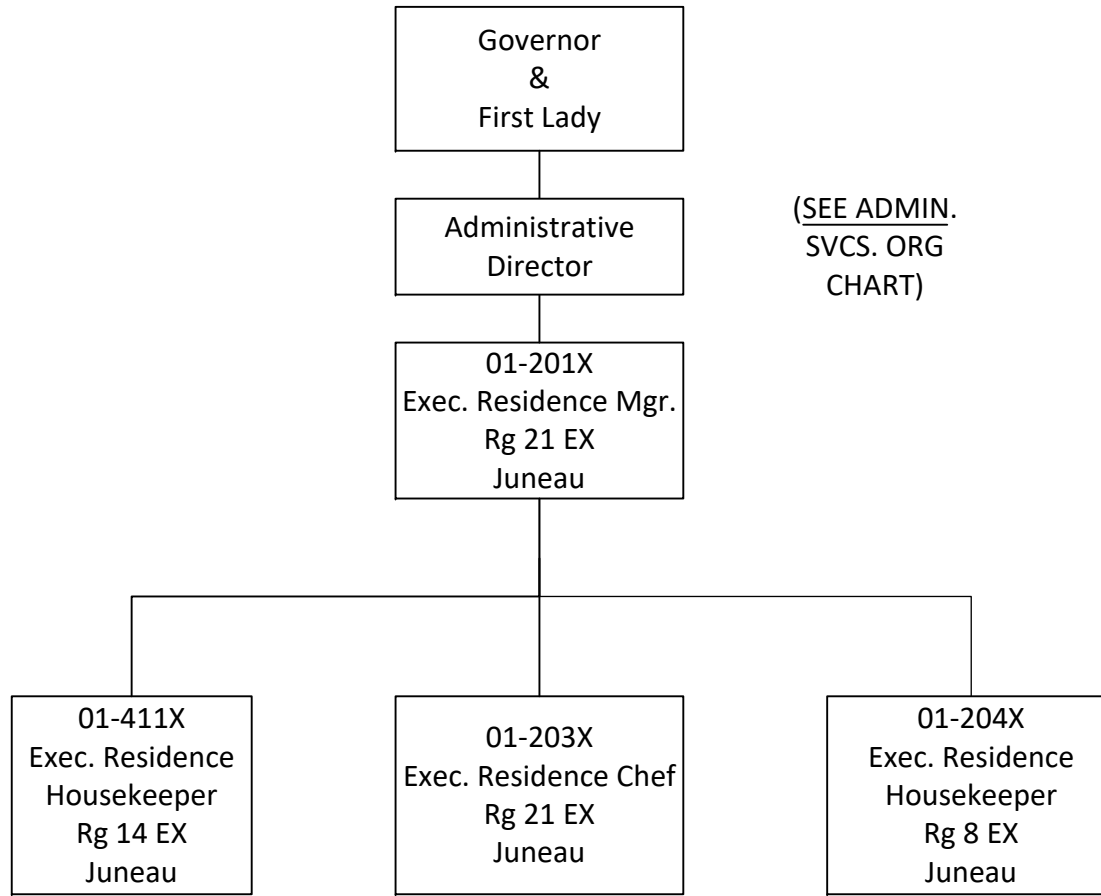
Governor
&
First Lady

Administrative
Director

(SEE ADMIN. SVCS. ORG CHART)

01-201X
Exec. Residence Mgr.
Rg 21 EX
Juneau

01-411X
Exec. Residence
Housekeeper
Rg 14 EX
Juneau

01-203X
Exec. Residence Chef
Rg 21 EX
Juneau

01-204X
Exec. Residence
Housekeeper
Rg 8 EX
Juneau